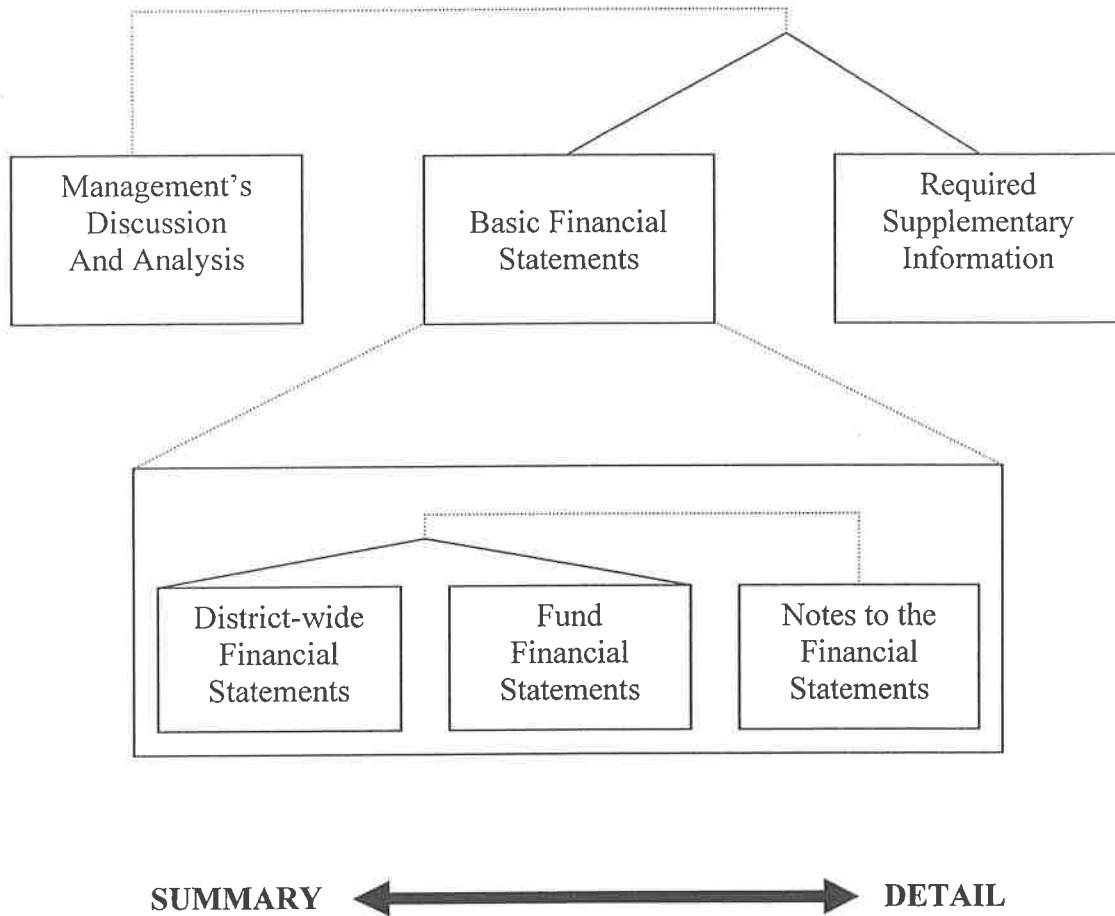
Management's Discussion And Analysis

Basic Financial Statements

Required Supplementary Information

District-wide Financial Statements

Fund Financial Statements

Notes to the Financial Statements

SUMMARY

DETAIL